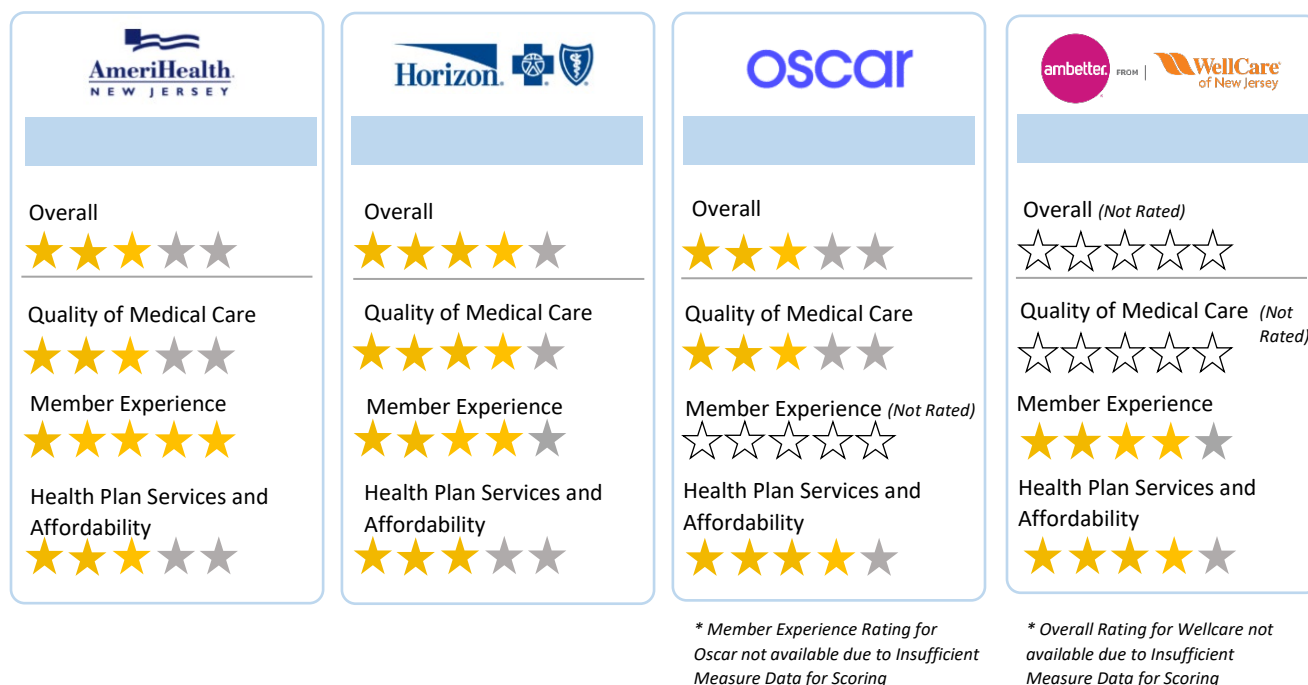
AmeriHealth NEW JERSEY

Overall

Quality of Medical Care

Member Experience

Health Plan Services and Affordability

Horizon

Overall

Quality of Medical Care

Member Experience

Health Plan Services and Affordability

oscar

Overall

Quality of Medical Care

Member Experience *(Not Rated)*

Health Plan Services and Affordability

*\* Member Experience Rating for Oscar not available due to Insufficient Measure Data for Scoring*

ambetter. FROM WellCare of New Jersey

Overall *(Not Rated)*

Quality of Medical Care *(Not Rated)*

Member Experience

Health Plan Services and Affordability

*\* Overall Rating for Wellcare not available due to Insufficient Measure Data for Scoring*